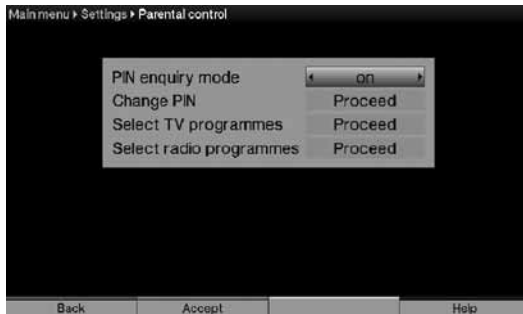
Main menu ▸ Settings ▸ Parental control

| | |
|---|---|
| PIN enquiry mode | ◂ on ▸ |
| Change PIN | Proceed |
| Select TV programmes | Proceed |
| Select radio programmes | Proceed |

Back Accept Help